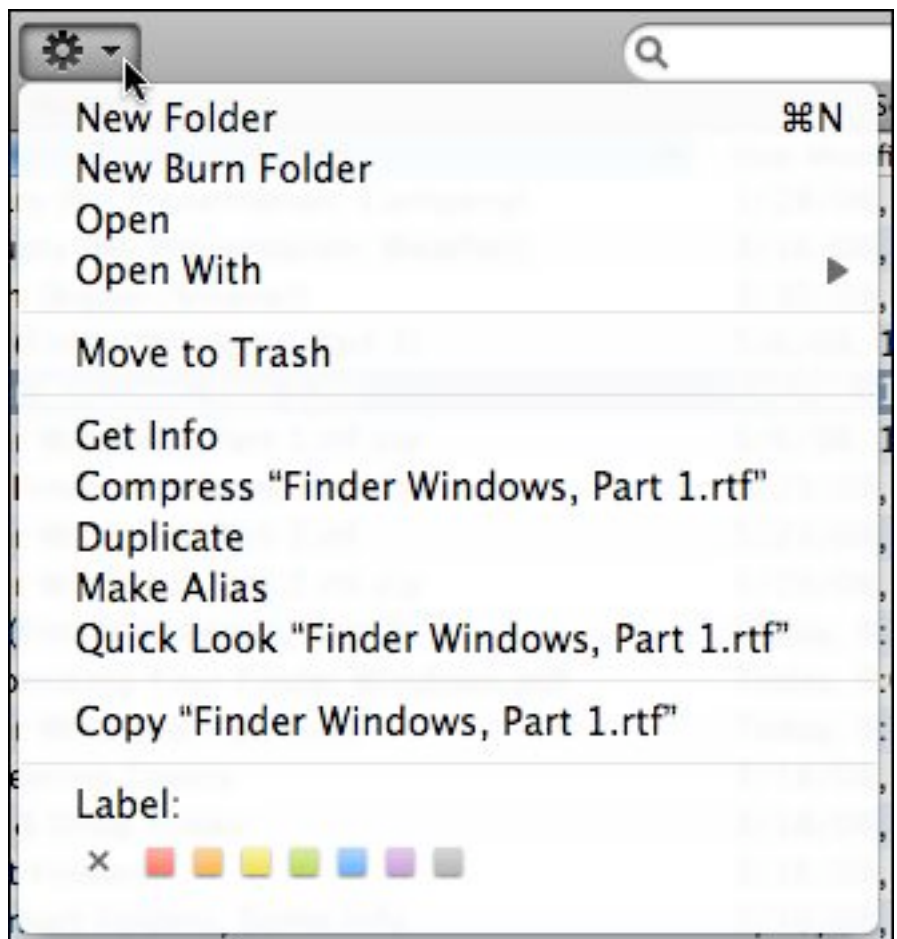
New Folder ⌘N
New Burn Folder
Open
Open With

Move to Trash

Get Info
Compress "Finder Windows, Part 1.rtf"
Duplicate
Make Alias
Quick Look "Finder Windows, Part 1.rtf"

Copy "Finder Windows, Part 1.rtf"

Label:
×